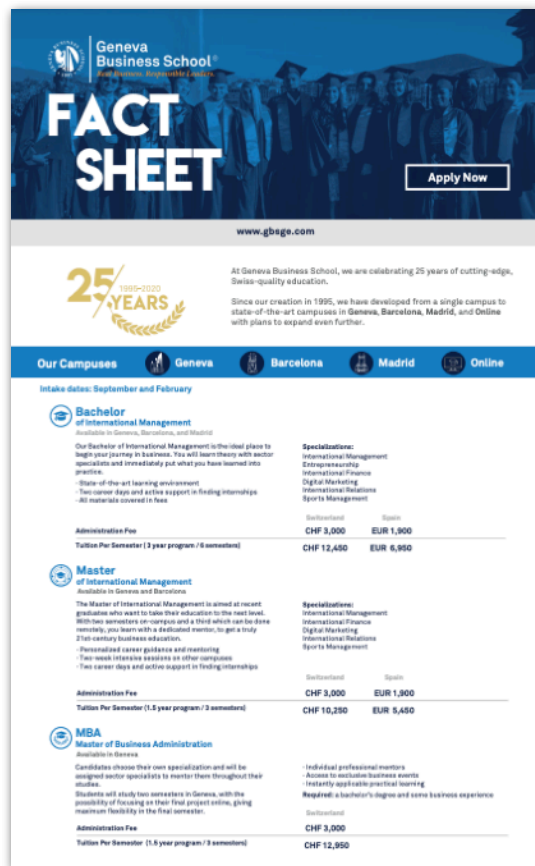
Geneva Business School®
Real Business. Responsible Leaders.

FACT SHEET

Apply Now

www.gbsge.com

25 YEARS
1995–2020

At Geneva Business School, we are celebrating 25 years of cutting-edge, Swiss-quality education.

Since our creation in 1995, we have developed from a single campus to state-of-the-art campuses in **Geneva**, **Barcelona**, **Madrid**, and **Online** with plans to expand even further.

Our Campuses Geneva Barcelona Madrid Online

Intake dates: September and February

Bachelor
of International Management
Available in Geneva, Barcelona, and Madrid

Our Bachelor of International Management is the ideal place to begin your journey in business. You will learn theory with sector specialists and immediately put what you have learned into practice.
- State-of-the-art learning environment
- Two career days and active support in finding internships
- All materials covered in fees

Specializations:
International Management
Entrepreneurship
International Finance
Digital Marketing
International Relations
Sports Management

| | Switzerland | Spain |
|---|---|---|
| Administration Fee | CHF 3,000 | EUR 1,900 |
| Tuition Per Semester (3 year program / 6 semesters) | CHF 12,450 | EUR 6,950 |

Master
of International Management
Available in Geneva and Barcelona

The Master of International Management is aimed at recent graduates who want to take their education to the next level. With two semesters on-campus and a third which can be done remotely, you learn with a dedicated mentor, to get a truly 21st-century business education.
- Personalized career guidance and mentoring
- Two-week intensive sessions on other campuses
- Two career days and active support in finding internships

Specializations:
International Management
International Finance
Digital Marketing
International Relations
Sports Management

| | Switzerland | Spain |
|---|---|---|
| Administration Fee | CHF 3,000 | EUR 1,900 |
| Tuition Per Semester (1.5 year program / 3 semesters) | CHF 10,250 | EUR 5,450 |

MBA
Master of Business Administration
Available in Geneva

Candidates choose their own specialization and will be assigned sector specialists to mentor them throughout their studies.
Students will study two semesters in Geneva, with the possibility of focusing on their final project online, giving maximum flexibility in the final semester.

- Individual professional mentors
- Access to exclusive business events
- Instantly applicable practical learning
Required: a bachelor's degree and some business experience

| | Switzerland |
|---|---|
| Administration Fee | CHF 3,000 |
| Tuition Per Semester (1.5 year program / 3 semesters) | CHF 12,950 |